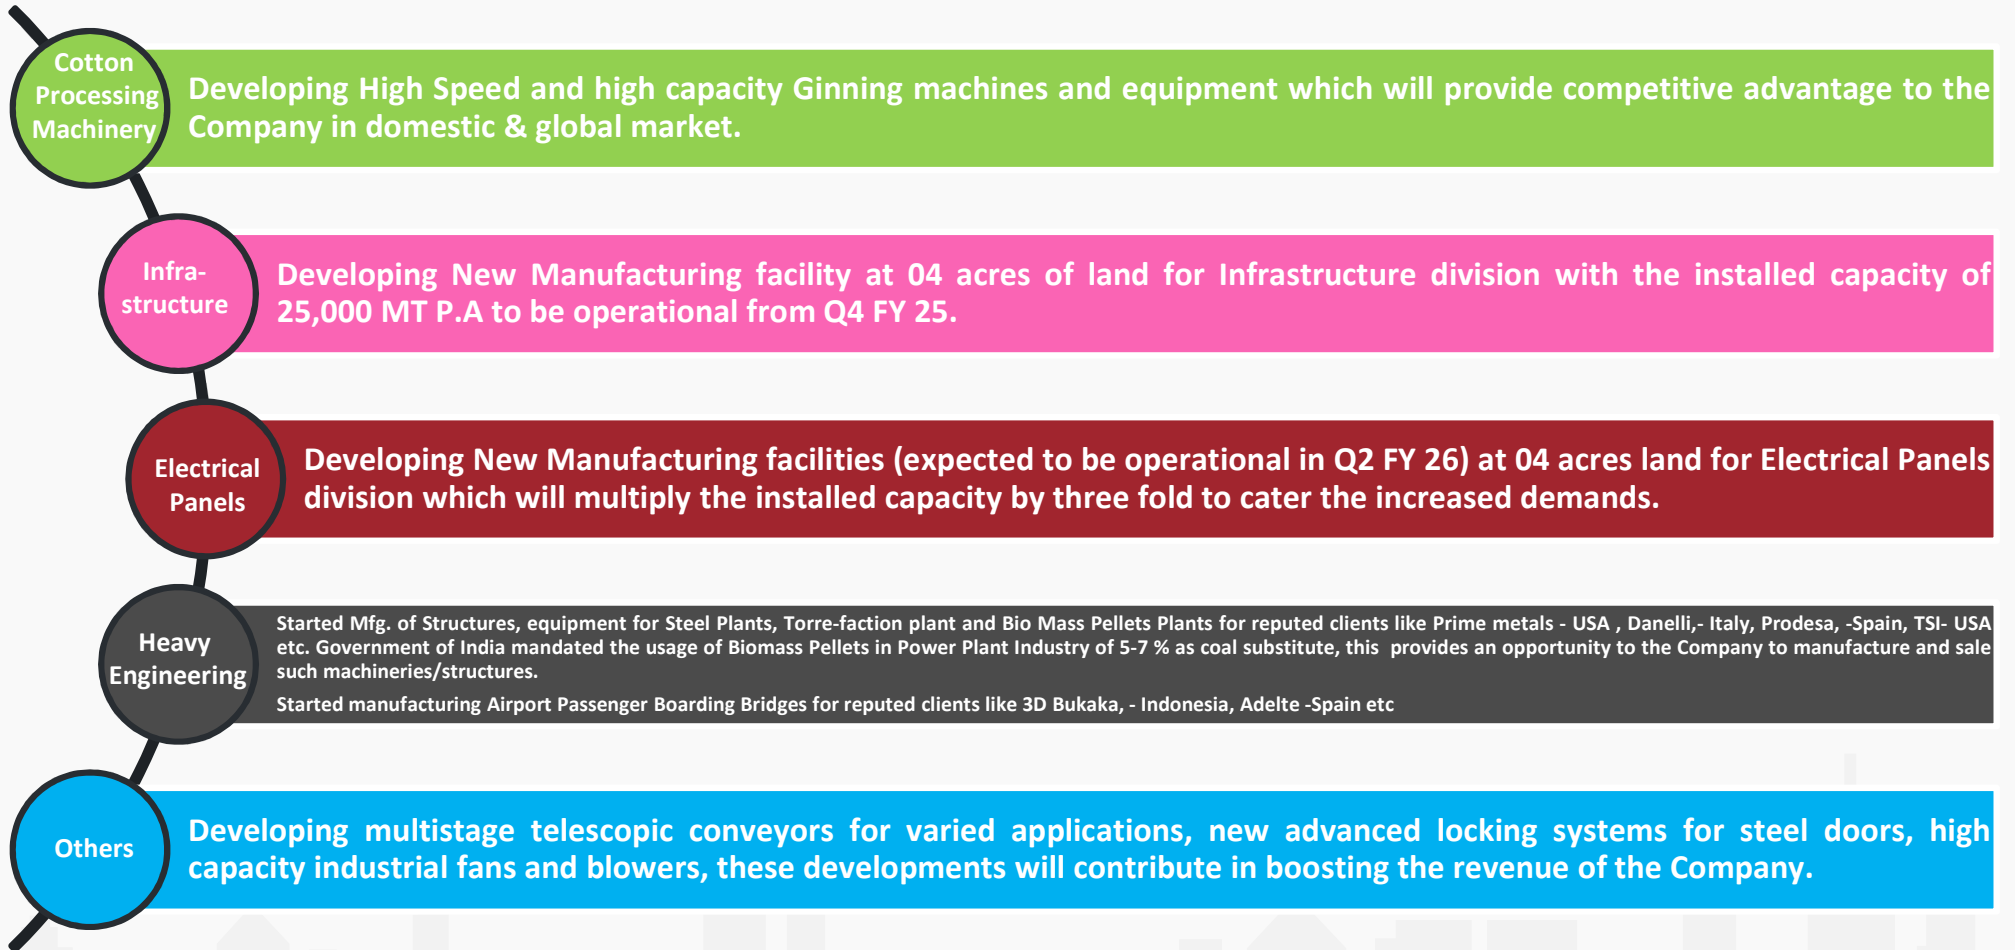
Cotton Processing Machinery

Developing High Speed and high capacity Ginning machines and equipment which will provide competitive advantage to the Company in domestic & global market.

Infra-structure

Developing New Manufacturing facility at 04 acres of land for Infrastructure division with the installed capacity of 25,000 MT P.A to be operational from Q4 FY 25.

Electrical Panels

Developing New Manufacturing facilities (expected to be operational in Q2 FY 26) at 04 acres land for Electrical Panels division which will multiply the installed capacity by three fold to cater the increased demands.

Heavy Engineering

Started Mfg. of Structures, equipment for Steel Plants, Torre-faction plant and Bio Mass Pellets Plants for reputed clients like Prime metals - USA , Danelli,- Italy, Prodesa, -Spain, TSI- USA etc. Government of India mandated the usage of Biomass Pellets in Power Plant Industry of 5-7 % as coal substitute, this provides an opportunity to the Company to manufacture and sale such machineries/structures.

Started manufacturing Airport Passenger Boarding Bridges for reputed clients like 3D Bukaka, - Indonesia, Adelte -Spain etc

Others

Developing multistage telescopic conveyors for varied applications, new advanced locking systems for steel doors, high capacity industrial fans and blowers, these developments will contribute in boosting the revenue of the Company.